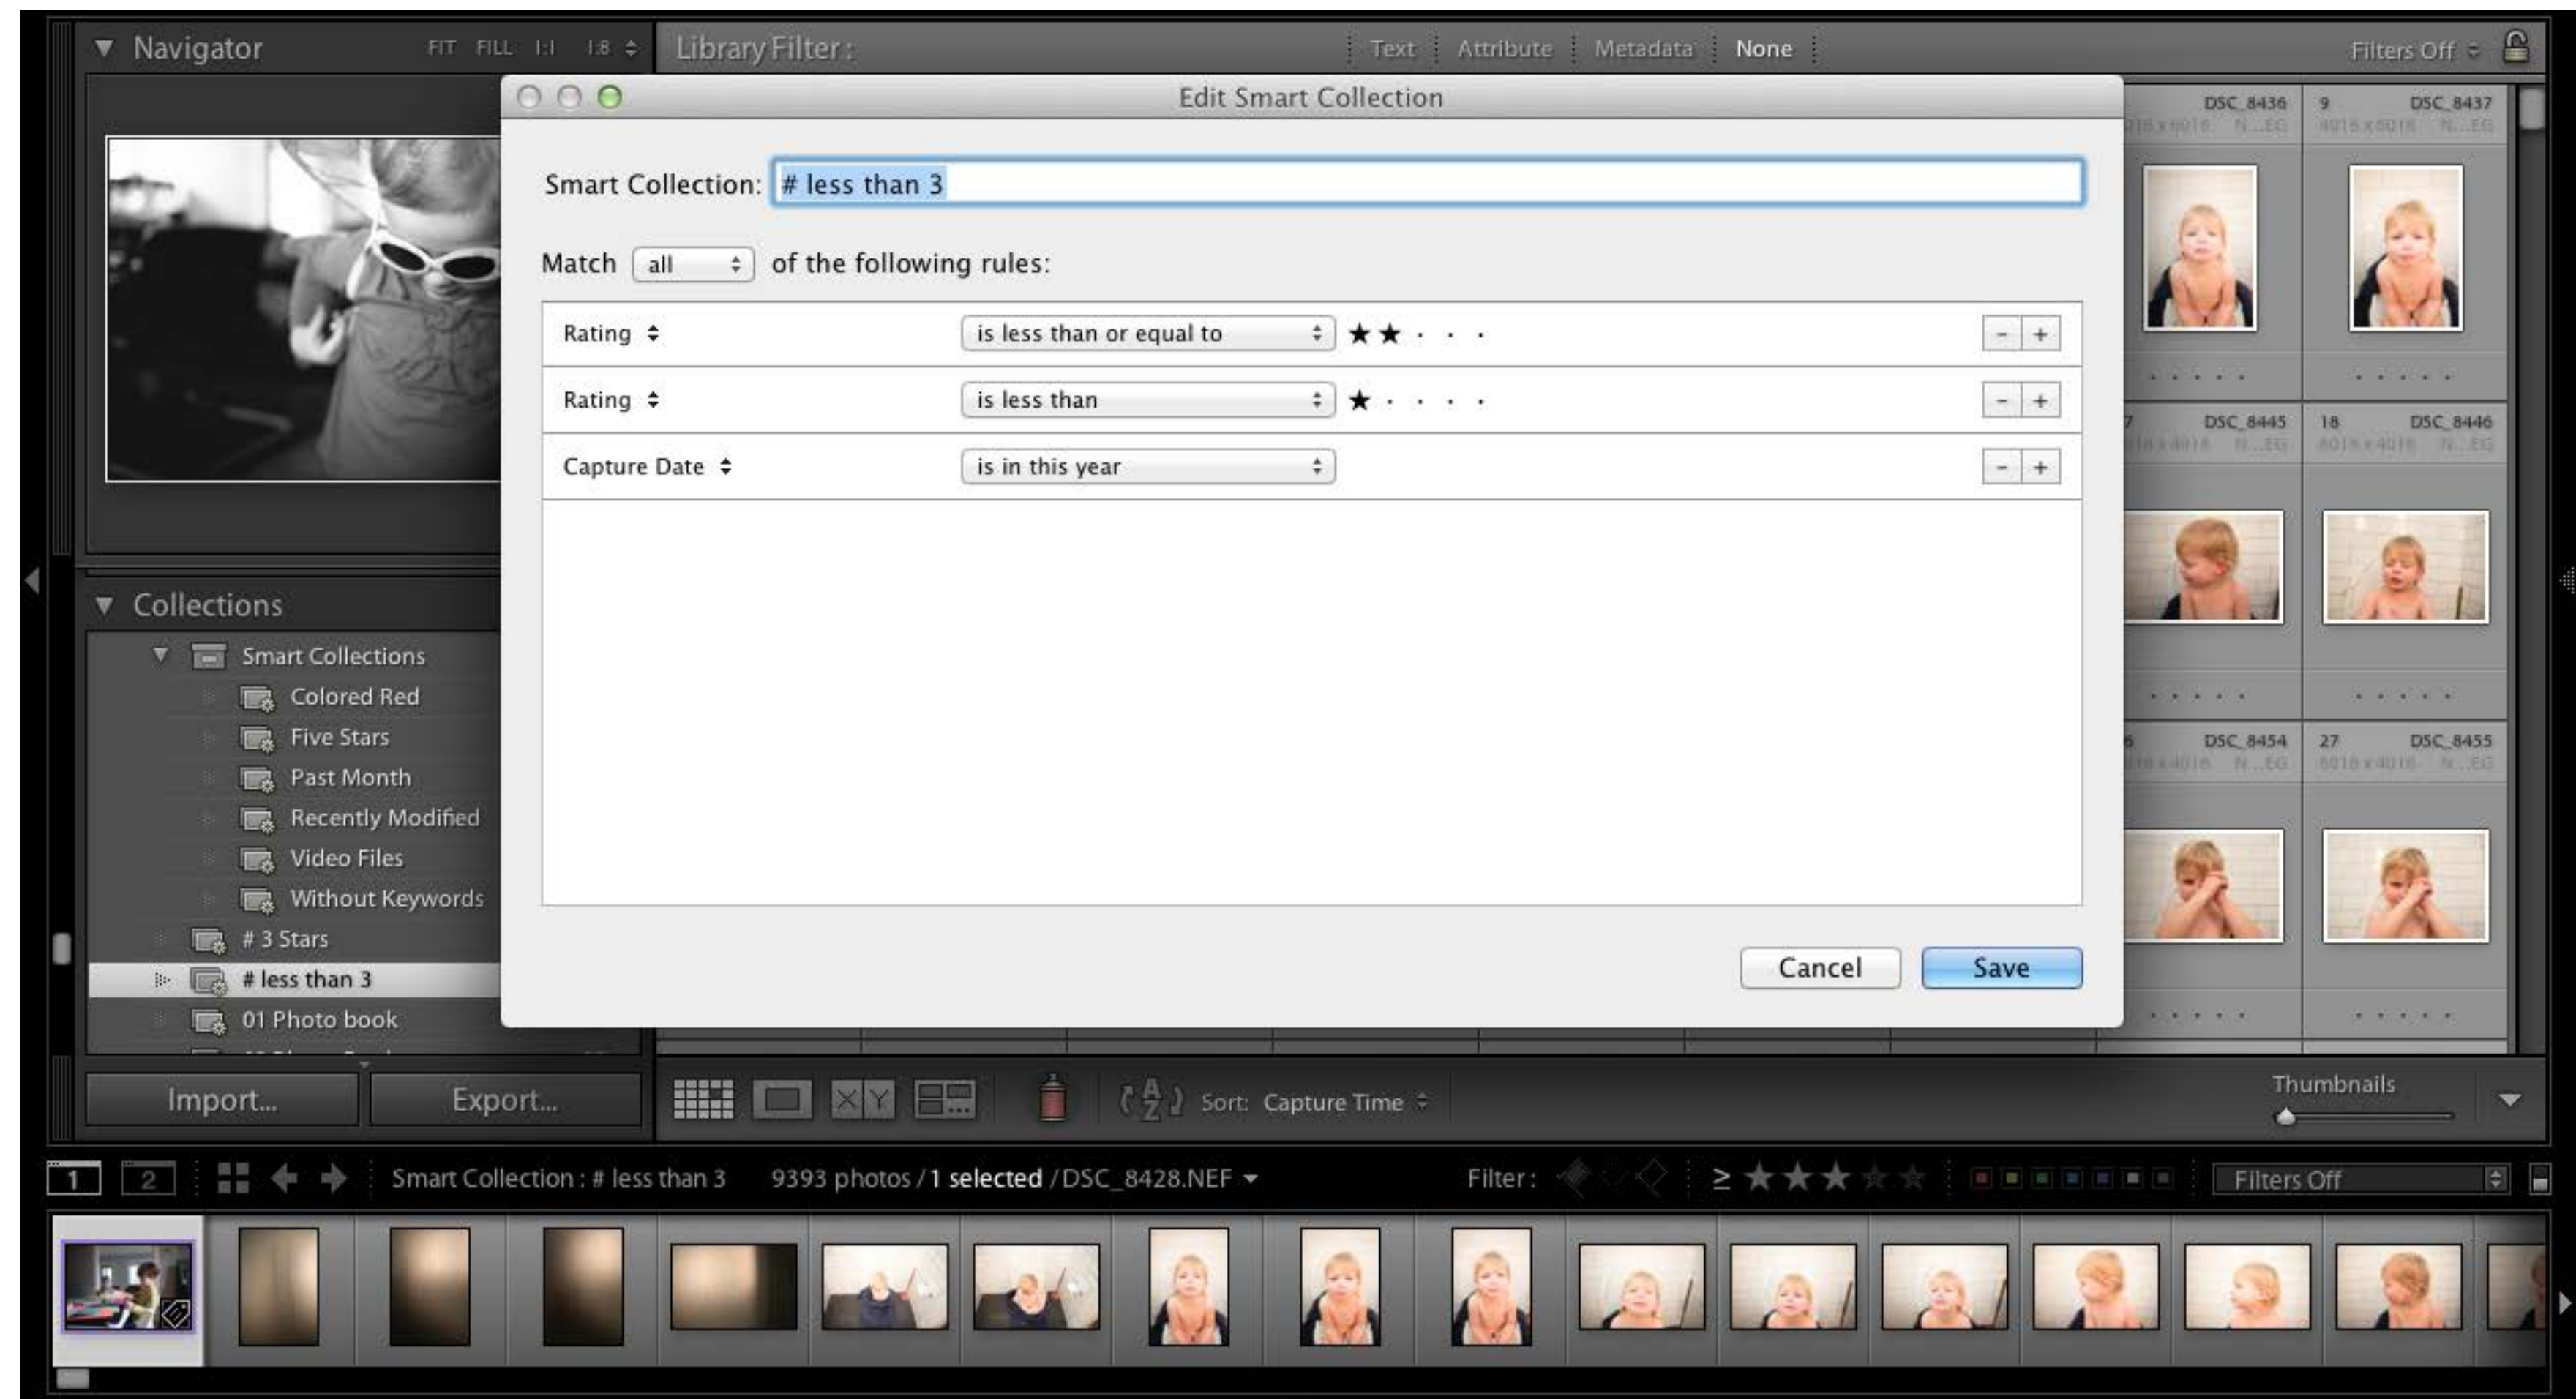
Navigator FIT FILL 1:1 1:8

Library Filter : Text Attribute Metadata None Filters Off

Edit Smart Collection

Smart Collection: # less than 3

Match all of the following rules:

| | | | |
|---|---|---|---|
| Rating | is less than or equal to | ★★ · · · | - + |
| Rating | is less than | ★ · · · · | - + |
| Capture Date | is in this year | | - + |

Cancel Save

DSC_8436
9 DSC_8437
DSC_8445
18 DSC_8446
DSC_8454
27 DSC_8455

Collections
Smart Collections
Colored Red
Five Stars
Past Month
Recently Modified
Video Files
Without Keywords
# 3 Stars
# less than 3
01 Photo book

Import... Export...

Sort: Capture Time

Thumbnails

1 2 Smart Collection : # less than 3 9393 photos / 1 selected / DSC_8428.NEF

Filter : ≥ ★★★ Filters Off